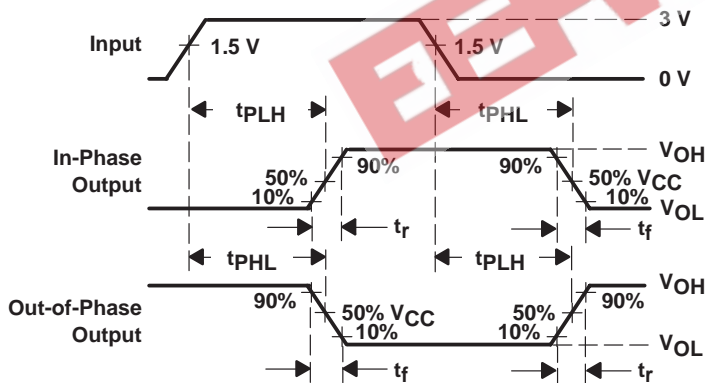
Input

1.5 V

1.5 V

3 V

0 V

$t_{PLH}$

$t_{PHL}$

In-Phase Output

50%

10%

90%

90%

50% $V_{CC}$

10%

$V_{OH}$

$V_{OL}$

$t_r$

$t_f$

$t_{PHL}$

$t_{PLH}$

Out-of-Phase Output

90%

50% $V_{CC}$

10%

50%

10%

90%

$V_{OH}$

$V_{OL}$

$t_f$

$t_r$